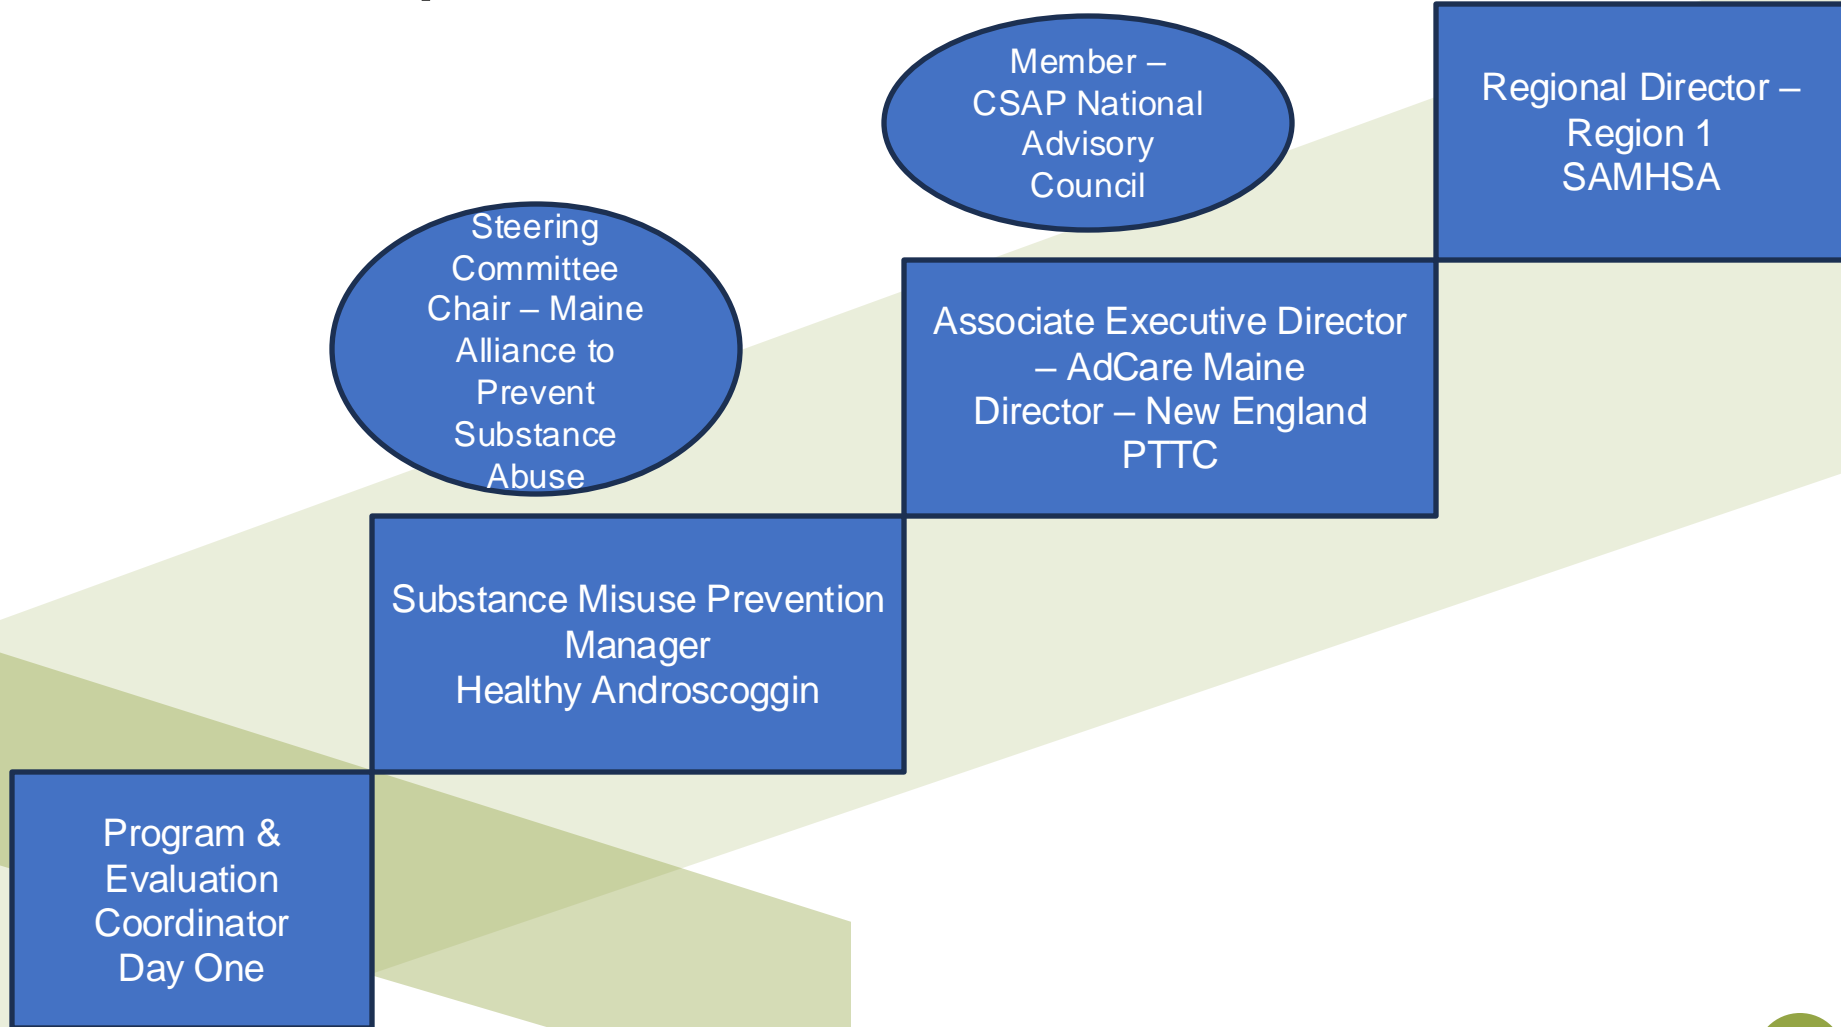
Program & Evaluation Coordinator Day One

Substance Misuse Prevention Manager
Healthy Androscoggin

Steering Committee Chair – Maine Alliance to Prevent Substance Abuse

Associate Executive Director – AdCare Maine
Director – New England PTTC

Member – CSAP National Advisory Council

Regional Director – Region 1 SAMHSA